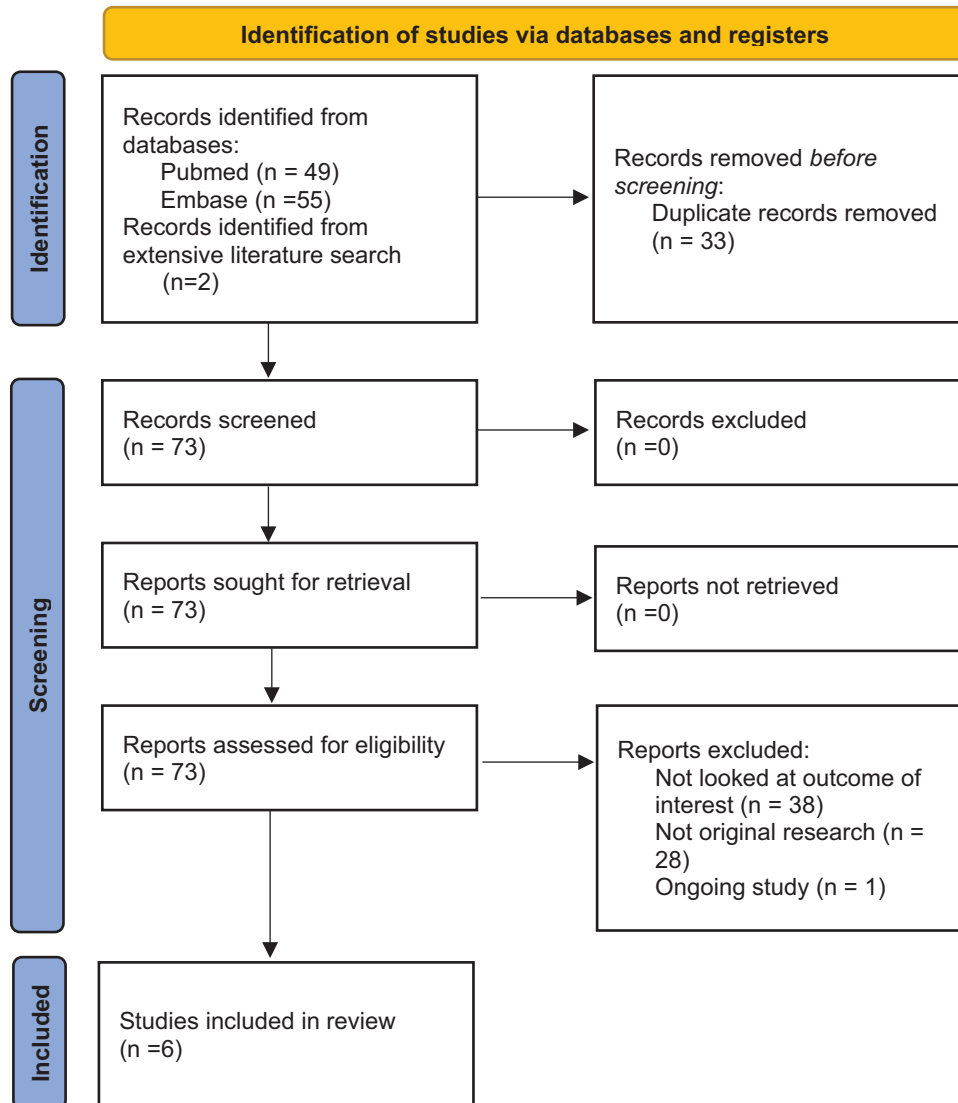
Identification of studies via databases and registers

Identification

Records identified from databases:
Pubmed (n = 49)
Embase (n =55)
Records identified from extensive literature search
(n=2)

Records removed *before screening*:
Duplicate records removed
(n = 33)

Screening

Records screened
(n = 73)

Records excluded
(n =0)

Reports sought for retrieval
(n = 73)

Reports not retrieved
(n =0)

Reports assessed for eligibility
(n = 73)

Reports excluded:
Not looked at outcome of interest (n = 38)
Not original research (n = 28)
Ongoing study (n = 1)

Included

Studies included in review
(n =6)